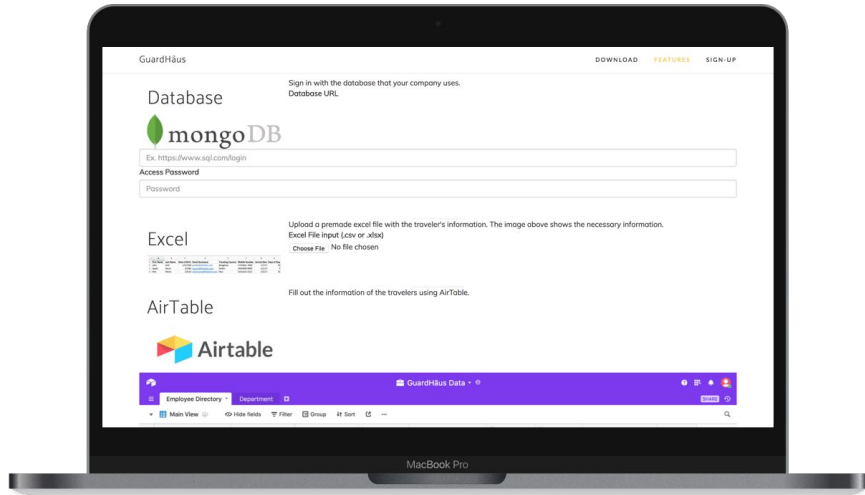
GuardHäus

DOWNLOAD FEATURES SIGN-UP

Database

mongoDB

Sign in with the database that your company uses.
Database URL

Ex. https://www.sql.com/login

Access Password

Password

Excel

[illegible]

Upload a premade excel file with the traveler's information. The image above shows the necessary information.
Excel File input (.csv or .xlsx)

Choose File No file chosen

AirTable

Airtable

Fill out the information of the travelers using AirTable.

GuardHäus Data

Employee Directory Department

SHARE

Main View Hide fields Filter Group Sort

MacBook Pro